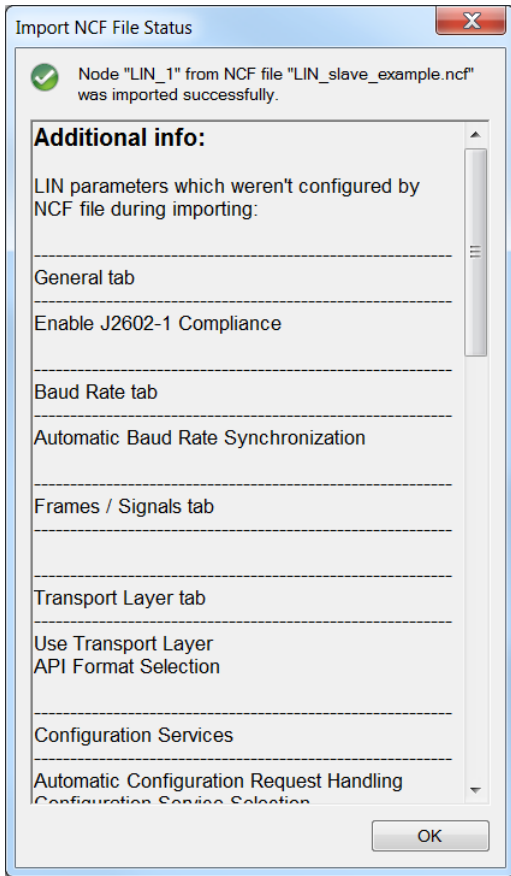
Import NCF File Status

Node "LIN_1" from NCF file "LIN_slave_example.ncf" was imported successfully.

Additional info:

LIN parameters which weren't configured by NCF file during importing:

General tab

Enable J2602-1 Compliance

Baud Rate tab

Automatic Baud Rate Synchronization

Frames / Signals tab

Transport Layer tab

Use Transport Layer
API Format Selection

Configuration Services

Automatic Configuration Request Handling
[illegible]

OK